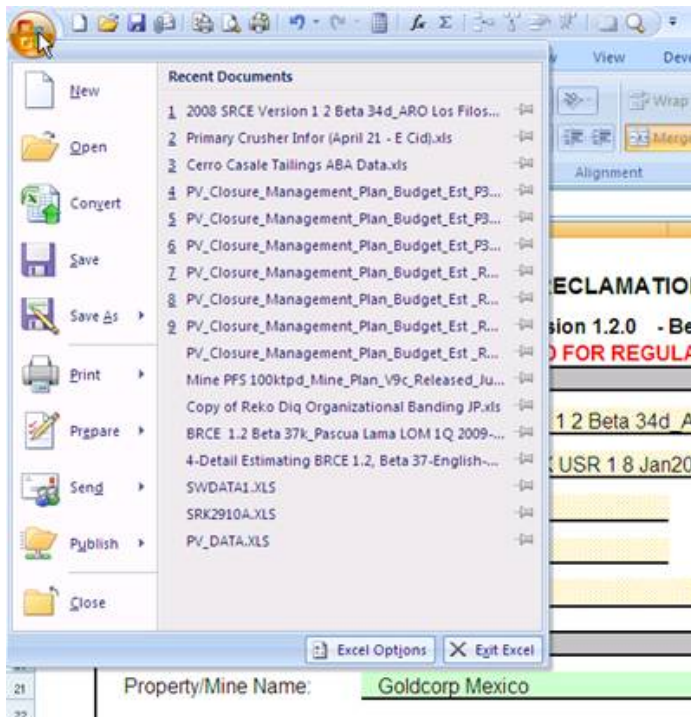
View Dev

Wrap

Merge

Alignment

New

Open

Convert

Save

Save As

Print

Prepare

Send

Publish

Close

Recent Documents

1 2008 SRCE Version 1 2 Beta 34d_ARO Los Filos...

2 Primary Crusher Infor (April 21 - E Cid).xls

3 Cerro Casale Tailings ABA Data.xls

4 PV_Closure_Management_Plan_Budget_Est_P3...

5 PV_Closure_Management_Plan_Budget_Est_P3...

6 PV_Closure_Management_Plan_Budget_Est_P3...

7 PV_Closure_Management_Plan_Budget_Est _R...

8 PV_Closure_Management_Plan_Budget_Est _R...

9 PV_Closure_Management_Plan_Budget_Est _R...

PV_Closure_Management_Plan_Budget_Est _R...

Mine PFS 100ktpd_Mine_Plan_V9c_Released_Ju...

Copy of Reko Diq Organizational Banding JP.xls

BRCE 1.2 Beta 37k_Pascua Lama LOM 1Q 2009-...

4-Detail Estimating BRCE 1.2, Beta 37-English-...

SWDATA1.XLS

SRK2910A.XLS

PV_DATA.XLS

Excel Options

Exit Excel

ECLAMATIO

sion 1.2.0 - Be

D FOR REGULA

1 2 Beta 34d_A

USR 1 8 Jan20

21

22

Property/Mine Name:

Goldcorp Mexico